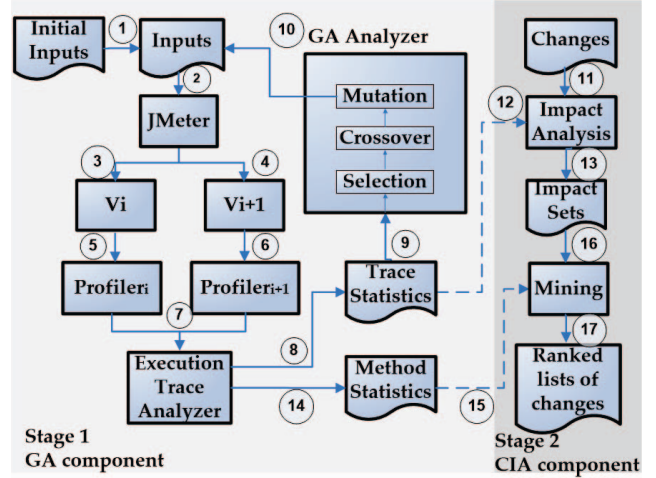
Initial Inputs
1
Inputs
10
GA Analyzer
Changes
2
JMeter
Mutation
11
12
Impact Analysis
Crossover
3
4
13
Selection
Vi
Vi+1
Impact Sets
9
5
6
16
Profileri
Profileri+1
Trace Statistics
Mining
7
17
8
Execution Trace Analyzer
Method Statistics
Ranked lists of changes
14
15
Stage 1
GA component
Stage 2
CIA component